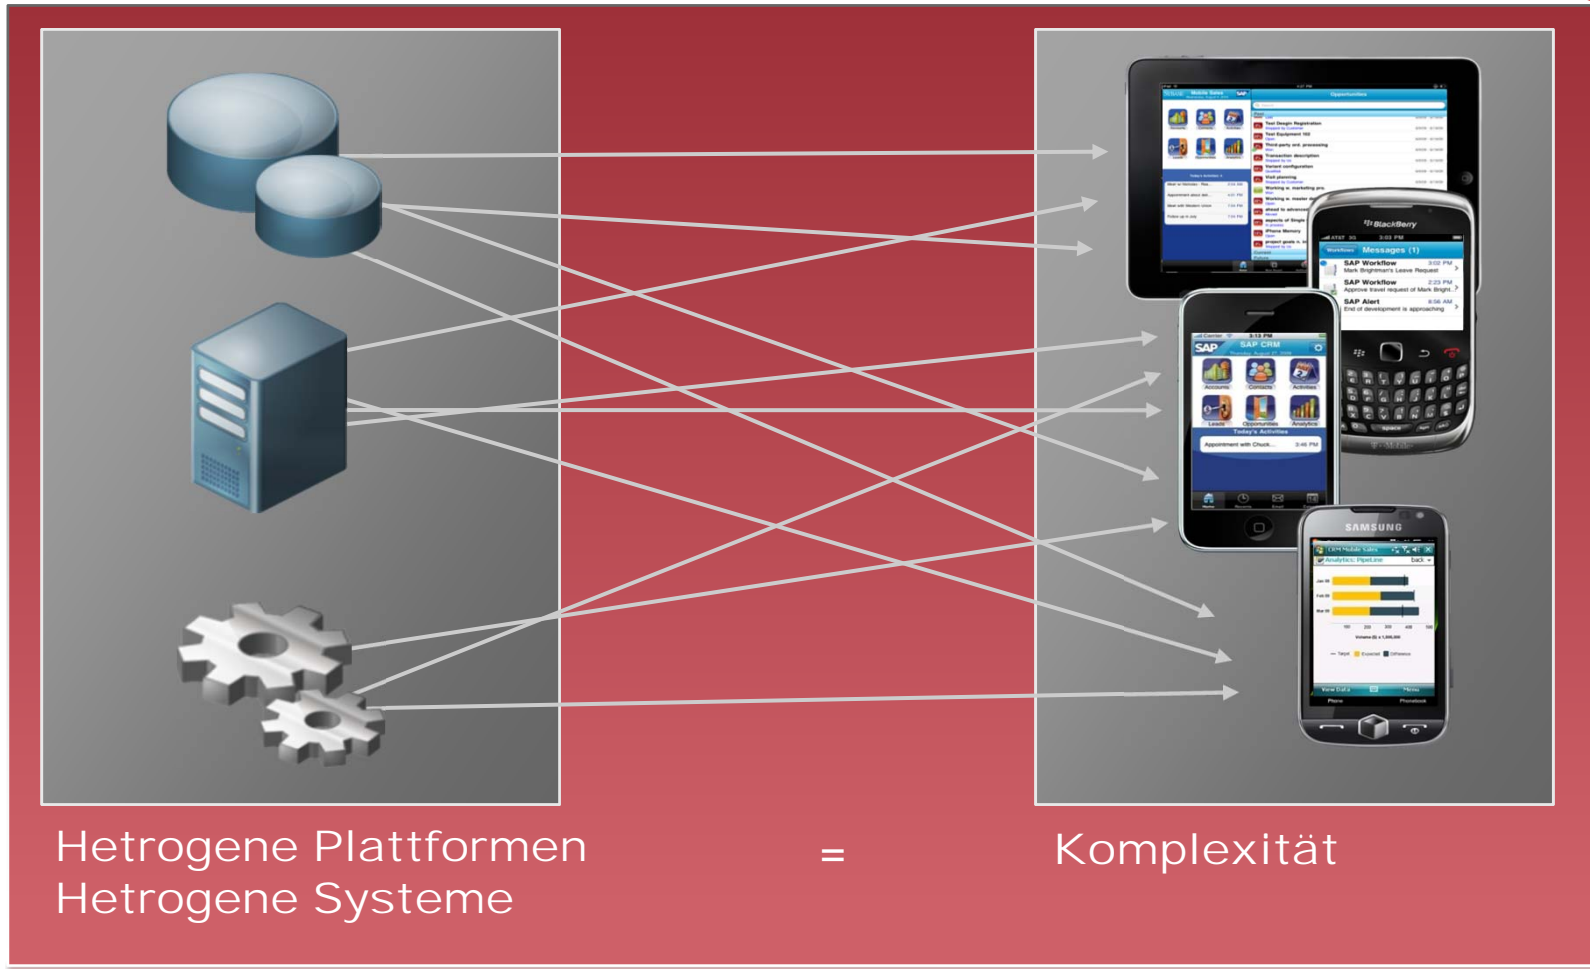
BlackBerry
Messages (1)
SAP Workflow
Mark Brightman's Leave Request
SAP Workflow
Approve travel request of Mark Bright...
SAP Alert
End of development is approaching
SAP
SAP CRM
Accounts
Contacts
Activities
Leads
Opportunities
Analytics
Today's Activities
SAMSUNG
Analytics: Pipeline

Hetrogene Plattformen
Hetrogene Systeme

=

Komplexität